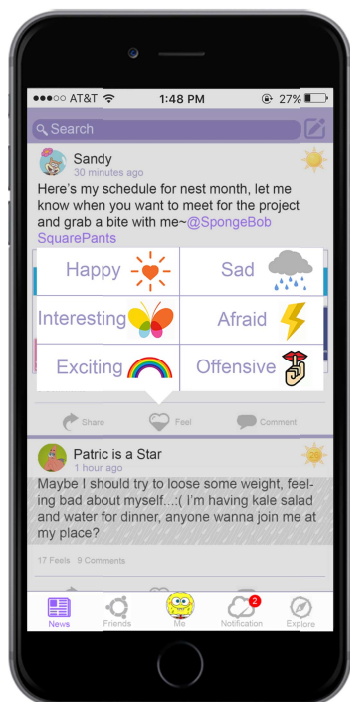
●●●○○ AT&T 1:48 PM 27%

Search

Sandy
30 minutes ago
Here's my schedule for nest month, let me know when you want to meet for the project and grab a bite with me~@SpongeBob SquarePants

| Happy | Sad |
|---|---|
| Interesting | Afraid |
| Exciting | Offensive |

Share Feel Comment

Patric is a Star
1 hour ago
Maybe I should try to loose some weight, feeling bad about myself...:( I'm having kale salad and water for dinner, anyone wanna join me at my place?

17 Feels 9 Comments

News Friends Me 2 Notification Explore